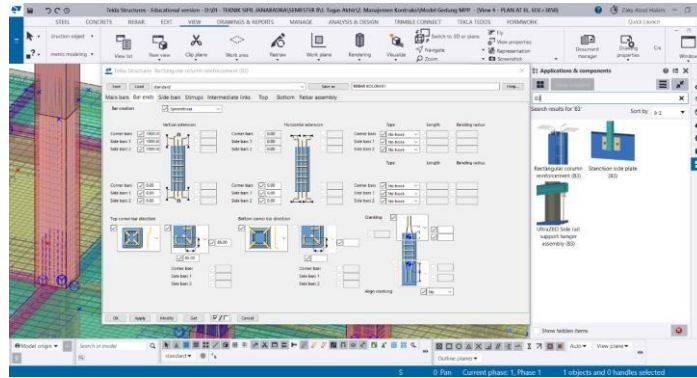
Tekla Structures - Educational version - D:\01 - TEKNIK SIPIL JANABADRA\SEMESTER 8\1. Tugas Akhir\2. Manajemen Kontruksi\Model Gedung MPP - [View 4 - PLAN AT EL. 000 + 3850]

Zaky Aboel Hakim

STEEL CONCRETE REBAR EDIT VIEW DRAWINGS & REPORTS MANAGE ANALYSIS & DESIGN TRIMBLE CONNECT TEKLA TEDDS FORMWORK

Quick Launch

View list New view Clip plane Work area Redraw Work plane Rendering Visualize Switch to 3D or plane Fly View properties Navigate Representation Zoom Screenshot Document manager Drawing properties

Tekla Structures Rectangular column reinforcement (83)

Save Load standard Save as Help...

Main bars Bar ends Side bars Stirrups Intermediate links Top Bottom Rebar assembly

Bar creation

Vertical extension Horizontal extension Type Length Bending radius

Corner bars Side bars 1 Side bars 2

Top corner bar direction Bottom corner bar direction Cranking

Align cranking No

OK Apply Modify Get Cancel

Applications & components

83

Search results for '83'

Sort by

Rectangular column reinforcement (83)

Stanchion side plate (83)

UltraZED Side rail support hanger assembly (83)

Show hidden items

Model origin Search in model standard Outline planes Auto View planes

0 Pan Current phase: 1, Phase 1 1 objects and 0 handles selected